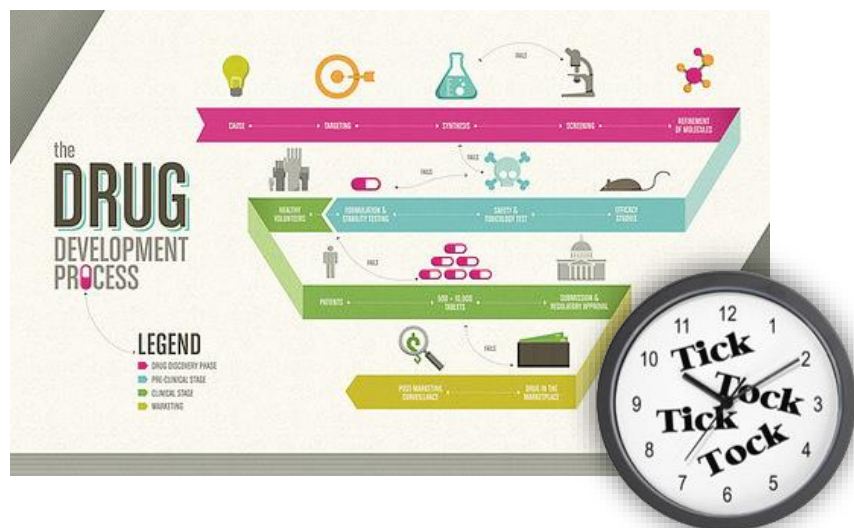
the
DRUG
DEVELOPMENT
PROCESS

CAUSE
TARGETING
SYNTHESIS
SCREENING
REFINEMENT OF MOLECULES
FAILS

EFFICACY STUDIES
SAFETY & TOXICOLOGY TEST
FORMULATION & STABILITY TESTING
HEALTHY VOLUNTEERS
FAILS
FAILS

PATIENTS
500 - 10,000 TABLETS
SUBMISSION & REGULATORY APPROVAL
FAILS

POST-MARKETING SURVEILLANCE
DRUG IN THE MARKETPLACE
FAILS

LEGEND
DRUG DISCOVERY PHASE
PRE-CLINICAL STAGE
CLINICAL STAGE
MARKETING

12
1
2
3
4
5
6
7
8
9
10
11
Tick
Tock
Tick
Tock